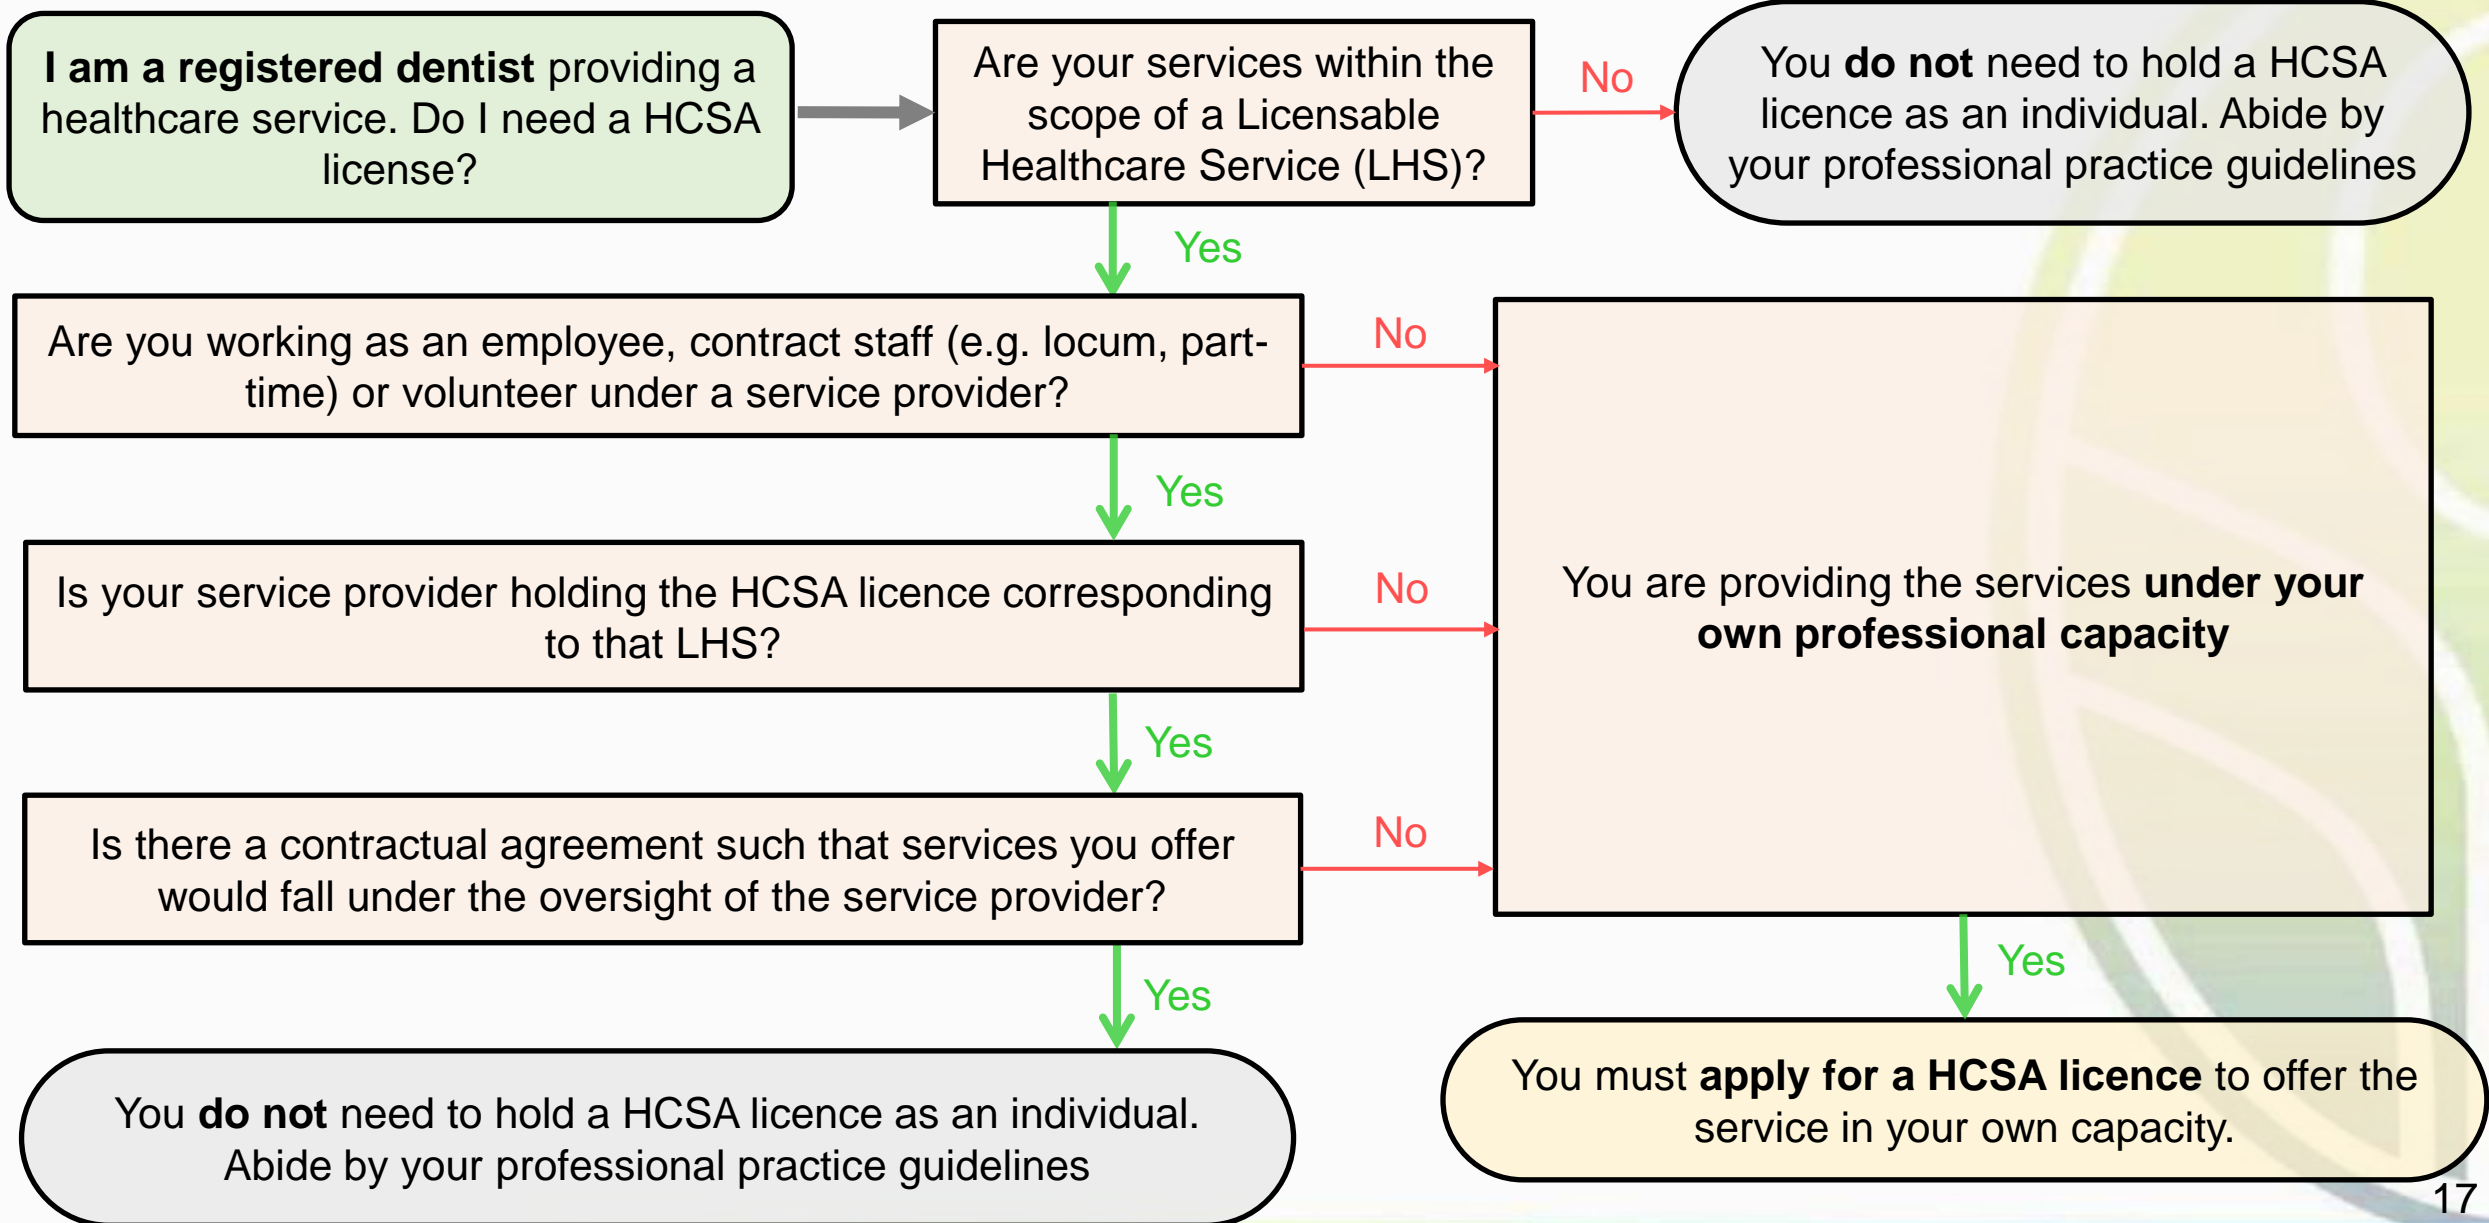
I am a registered dentist providing a healthcare service. Do I need a HCSA license?

Are your services within the scope of a Licensable Healthcare Service (LHS)?

No

You do not need to hold a HCSA licence as an individual. Abide by your professional practice guidelines

Yes

Are you working as an employee, contract staff (e.g. locum, part-time) or volunteer under a service provider?

No

Yes

Is your service provider holding the HCSA licence corresponding to that LHS?

No

You are providing the services under your own professional capacity

Yes

Is there a contractual agreement such that services you offer would fall under the oversight of the service provider?

No

Yes

Yes

You do not need to hold a HCSA licence as an individual. Abide by your professional practice guidelines

You must apply for a HCSA licence to offer the service in your own capacity.

17